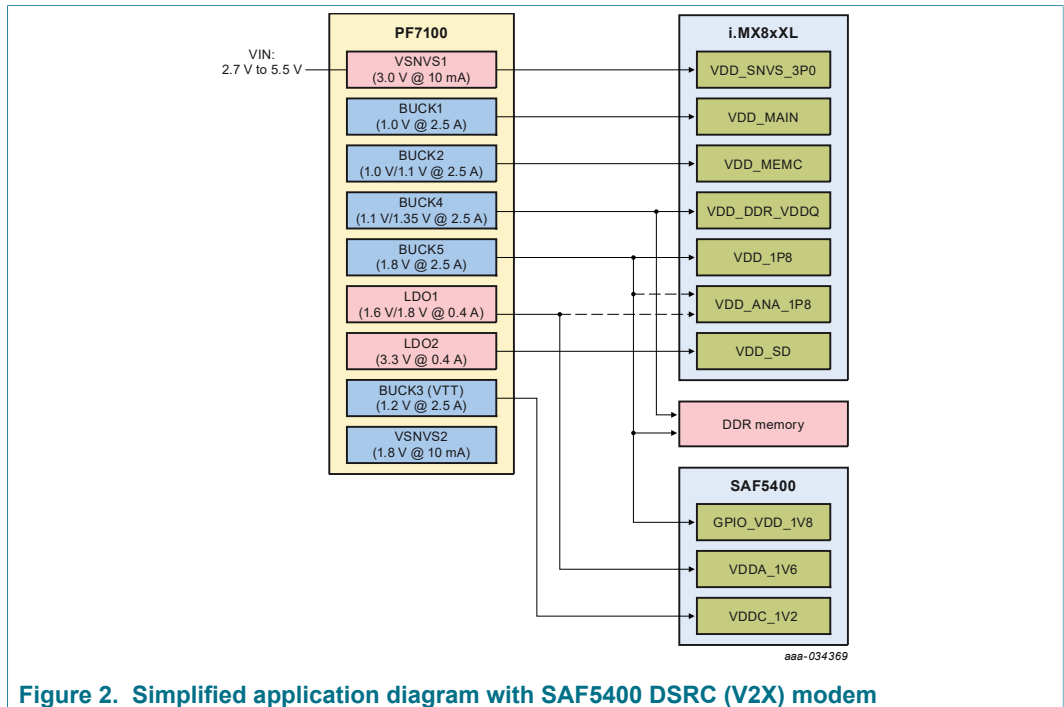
PF7100

VIN: 2.7 V to 5.5 V

VSNVS1 (3.0 V @ 10 mA)

BUCK1 (1.0 V @ 2.5 A)

BUCK2 (1.0 V/1.1 V @ 2.5 A)

BUCK4 (1.1 V/1.35 V @ 2.5 A)

BUCK5 (1.8 V @ 2.5 A)

LDO1 (1.6 V/1.8 V @ 0.4 A)

LDO2 (3.3 V @ 0.4 A)

BUCK3 (VTT) (1.2 V @ 2.5 A)

VSNVS2 (1.8 V @ 10 mA)

i.MX8xXL

VDD_SNVS_3P0

VDD_MAIN

VDD_MEMC

VDD_DDR_VDDQ

VDD_1P8

VDD_ANA_1P8

VDD_SD

DDR memory

SAF5400

GPIO_VDD_1V8

VDDA_1V6

VDDC_1V2

aaa-034369

Figure 2. Simplified application diagram with SAF5400 DSRC (V2X) modem